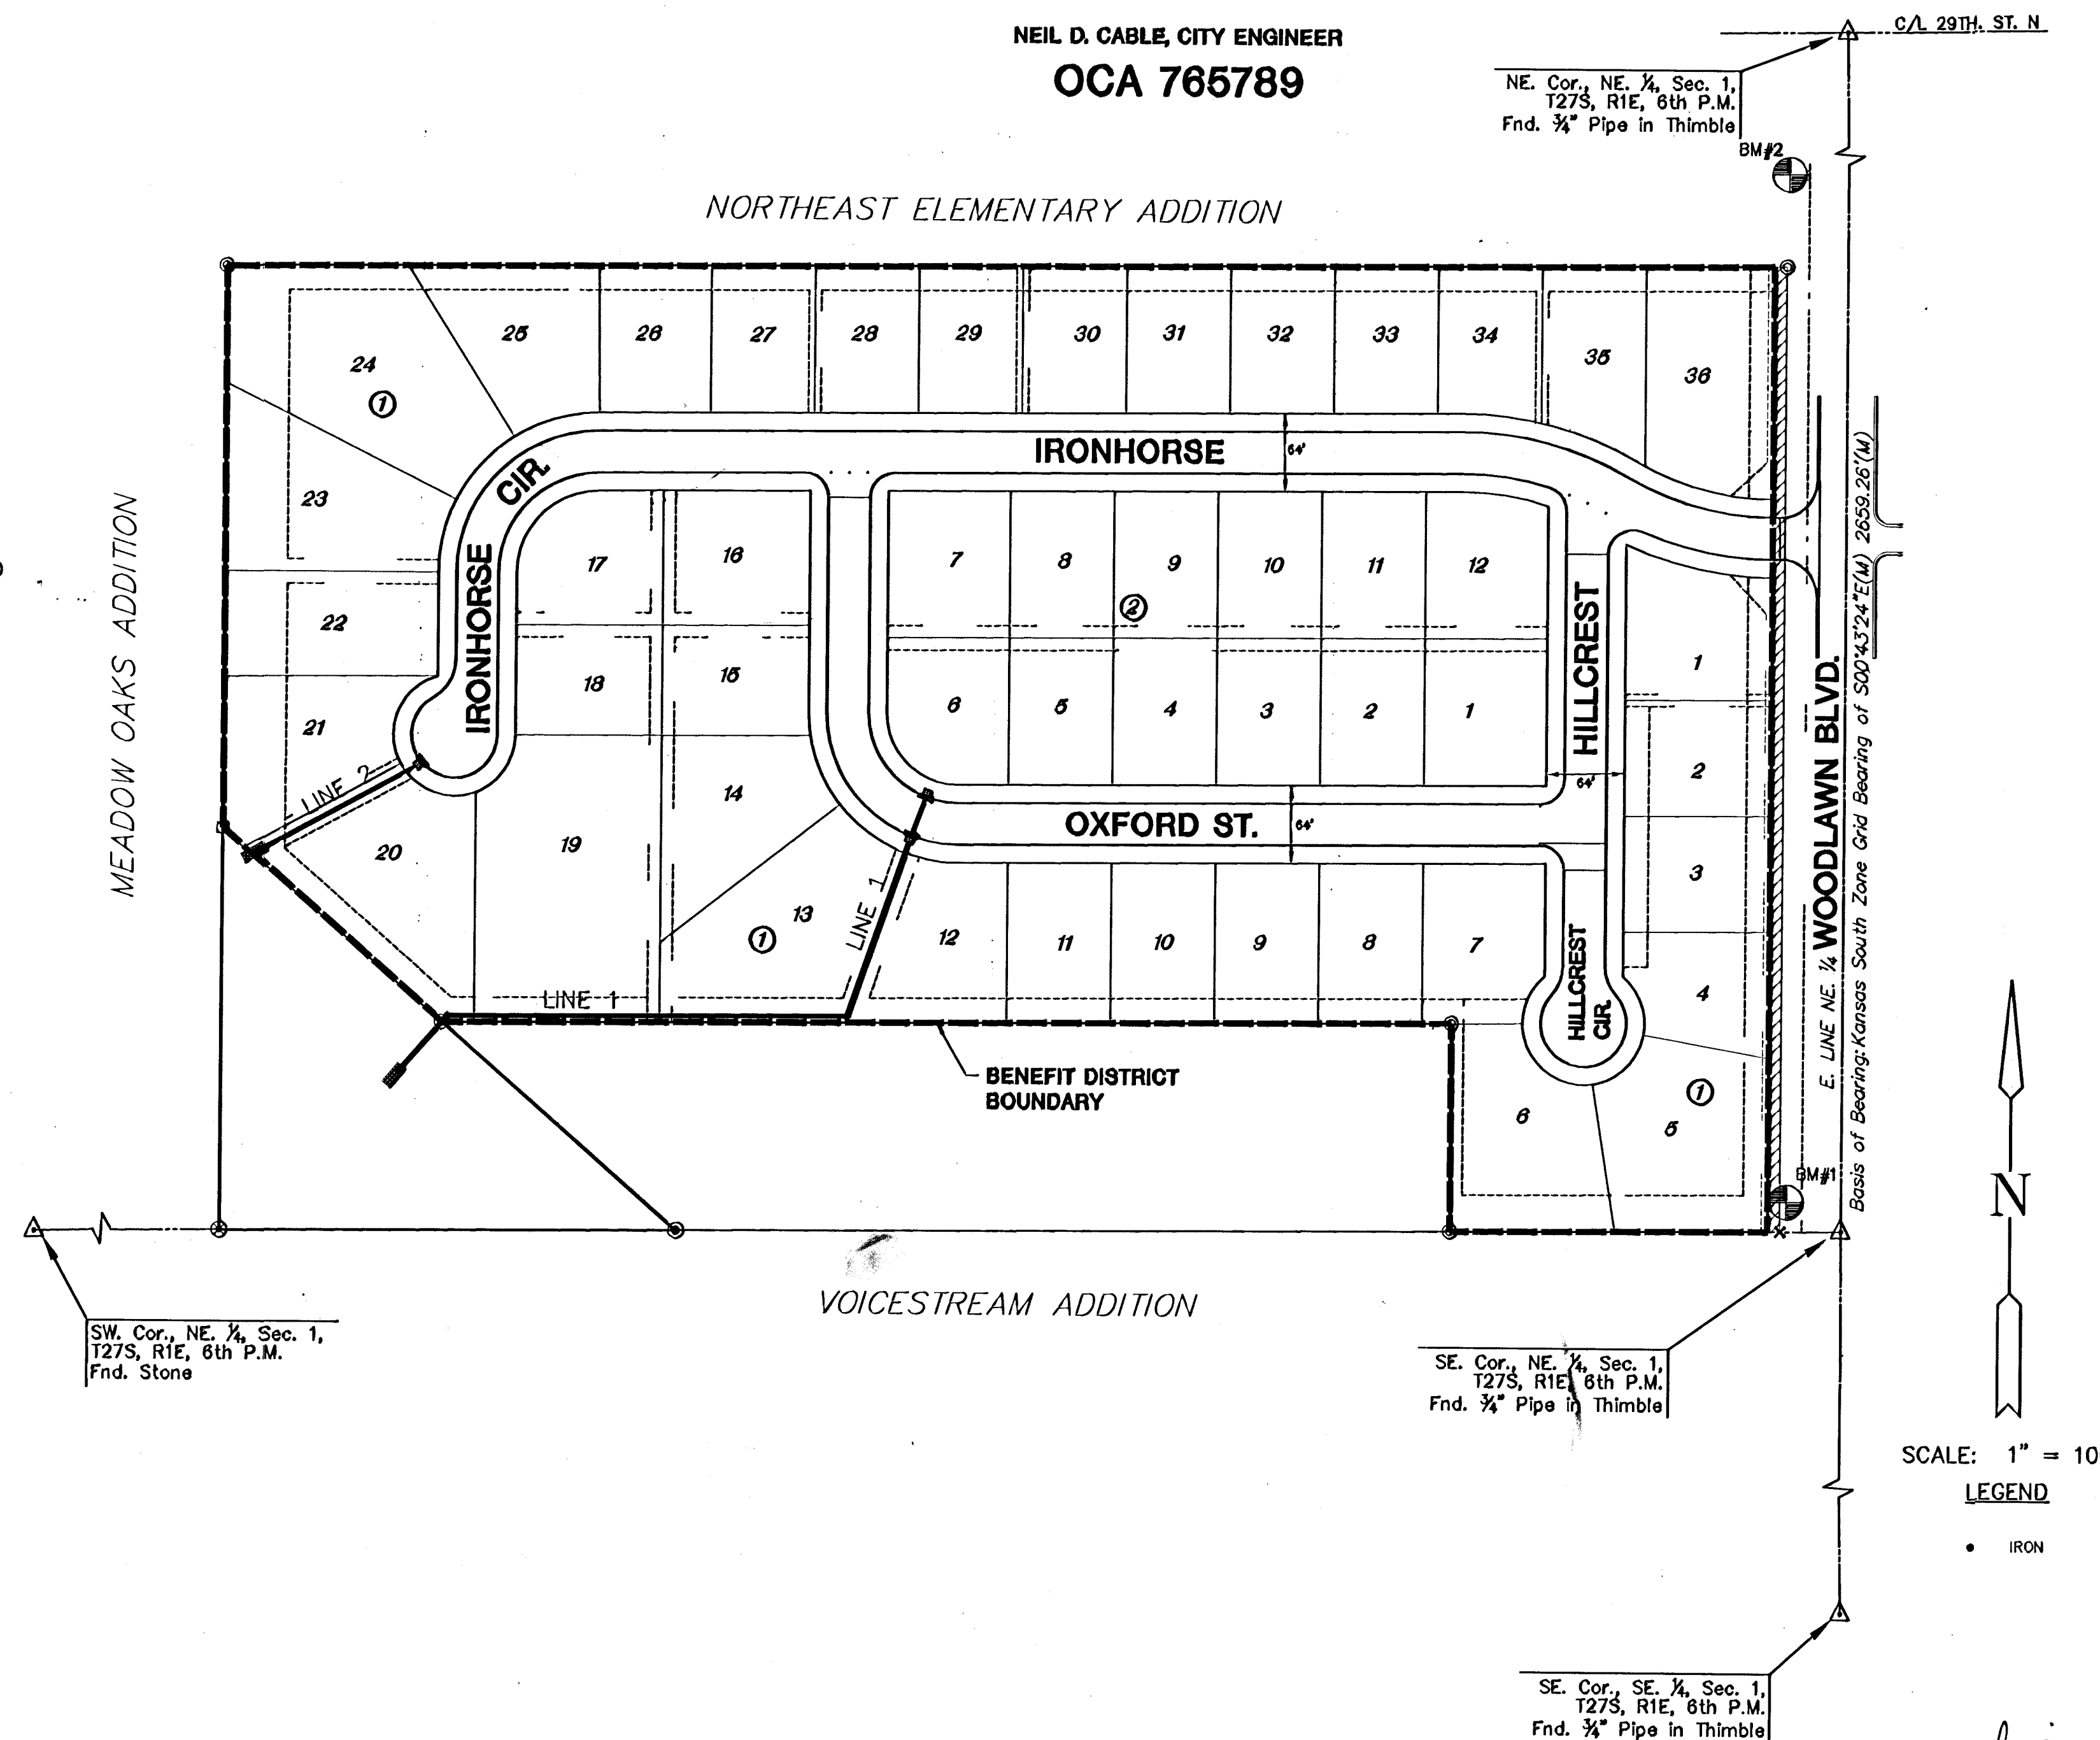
NEIL D. CABLE, CITY ENGINEER
OCA 765789

C/L 29TH. ST. N

NE. Cor., NE. ¼, Sec. 1, T27S, R1E, 6th P.M. Fnd. ¾" Pipe in Thimble

BM#2

NORTHEAST ELEMENTARY ADDITION

24 25 26 27 28 29 30 31 32 33 34 35 36

①

IRONHORSE

64'

IRONHORSE CIR.

23

22

21

17 16

18 15

7 8 9 10 11 12

②

6 5 4 3 2 1

HILLCREST

1

2

64'

3

4

①

5

6

LINE 2

20

19

14

13

①

LINE 1

OXFORD ST.

64'

12 11 10 9 8 7

LINE 1

HILLCREST CIR.

MEADOW OAKS ADDITION

BENEFIT DISTRICT BOUNDARY

E. LINE NE. ¼ WOODLAWN BLVD.

Basis of Bearing: Kansas South Zone Grid Bearing of S00°43'24"E(M) 2659.26'(M)

BM#1

N

VOICESTREAM ADDITION

SW. Cor., NE. ¼, Sec. 1, T27S, R1E, 6th P.M. Fnd. Stone

SE. Cor., NE. ¼, Sec. 1, T27S, R1E, 6th P.M. Fnd. ¾" Pipe in Thimble

SCALE: 1" = 10

LEGEND

• IRON

SE. Cor., SE. ¼, Sec. 1, T27S, R1E, 6th P.M. Fnd. ¾" Pipe in Thimble